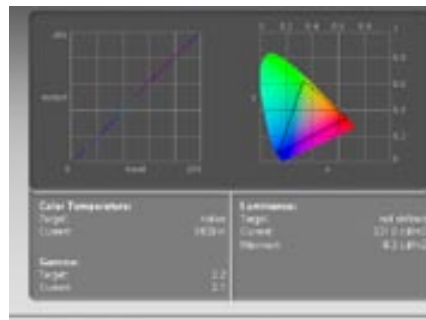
255

output

0

Input

255

0

0.2

0.4

0.6

0.8

1

0.8

0.6

0.4

0.2

0

Color Temperature:
Target: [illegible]
Current: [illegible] K

Gamma:
Target: 2.2
Current: 2.1

Luminance:
Target: not defined
Current: 121.0 cd/m2
Minimum: 0.3 cd/m2